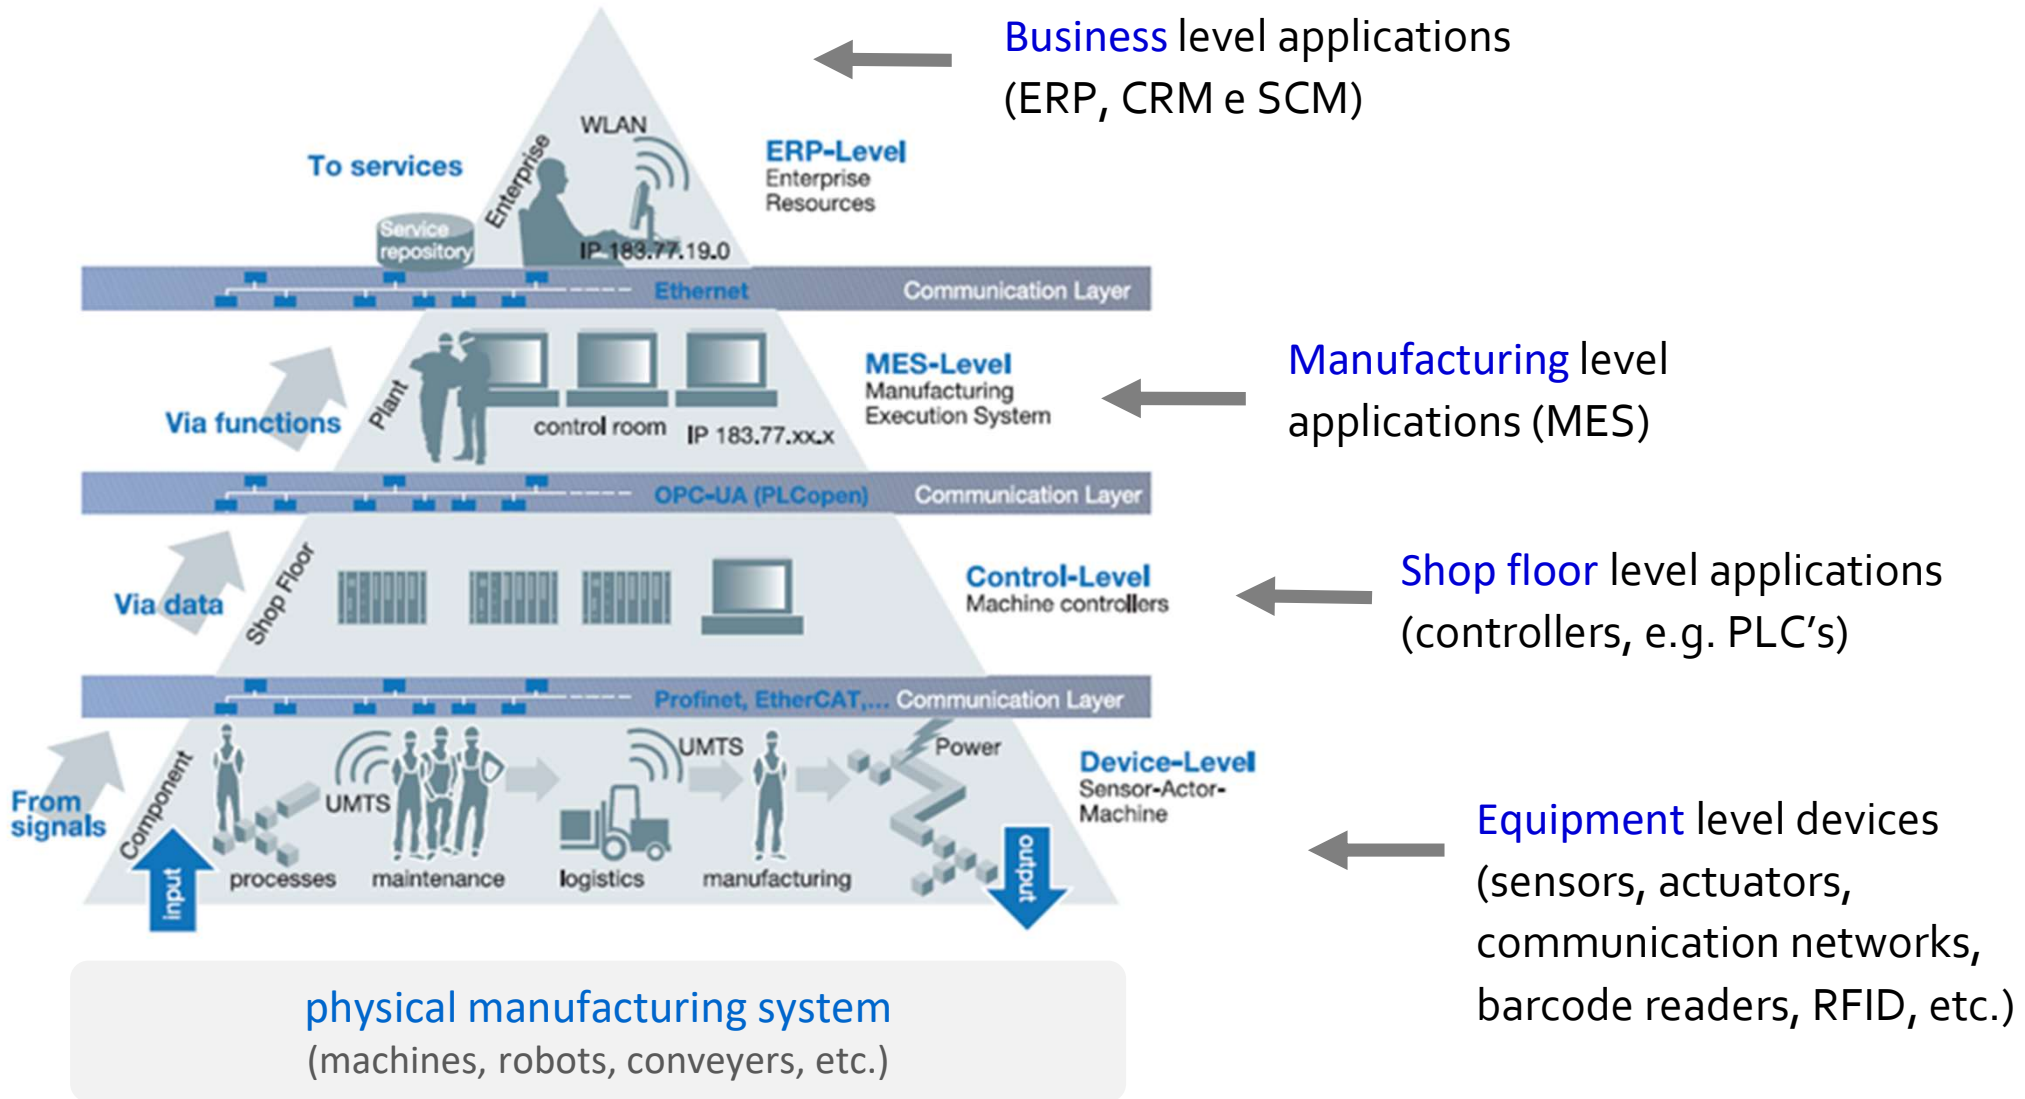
Business level applications (ERP, CRM e SCM)

WLAN

To services

Enterprise

ERP-Level
Enterprise
Resources

Service repository

IP 183.77.19.0

Ethernet

Communication Layer

Manufacturing level applications (MES)

Via functions

Plant

control room

IP 183.77.xx.x

MES-Level
Manufacturing
Execution System

OPC-UA (PLCopen)

Communication Layer

Shop floor level applications (controllers, e.g. PLC's)

Via data

Shop Floor

Control-Level
Machine controllers

Profinet, EtherCAT,...

Communication Layer

From signals

Component

UMTS

UMTS

Power

Device-Level
Sensor-Actor-
Machine

Equipment level devices (sensors, actuators, communication networks, barcode readers, RFID, etc.)

input

processes

maintenance

logistics

manufacturing

output

physical manufacturing system
(machines, robots, conveyers, etc.)